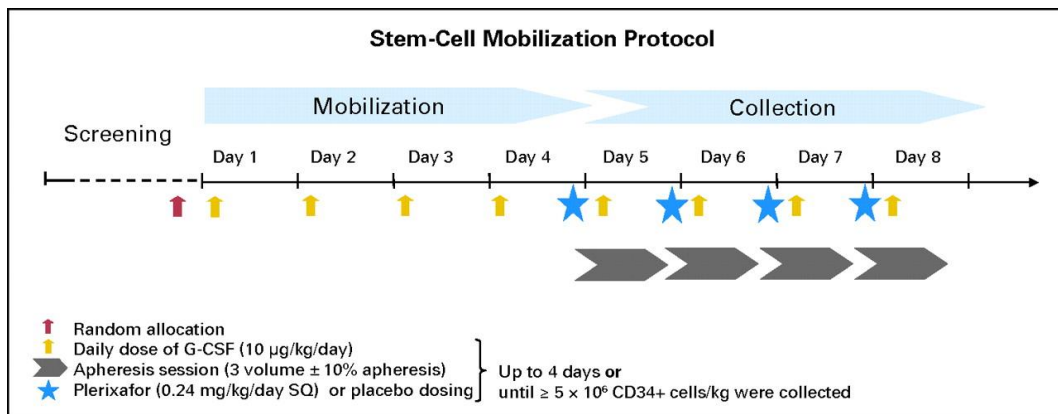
Stem-Cell Mobilization Protocol

Mobilization

Collection

Screening

Day 1 Day 2 Day 3 Day 4 Day 5 Day 6 Day 7 Day 8

Random allocation
Daily dose of G-CSF (10 μg/kg/day)
Apheresis session (3 volume ± 10% apheresis)
Plerixafor (0.24 mg/kg/day SQ) or placebo dosing

Up to 4 days or until ≥ 5 × $10^6$ CD34+ cells/kg were collected